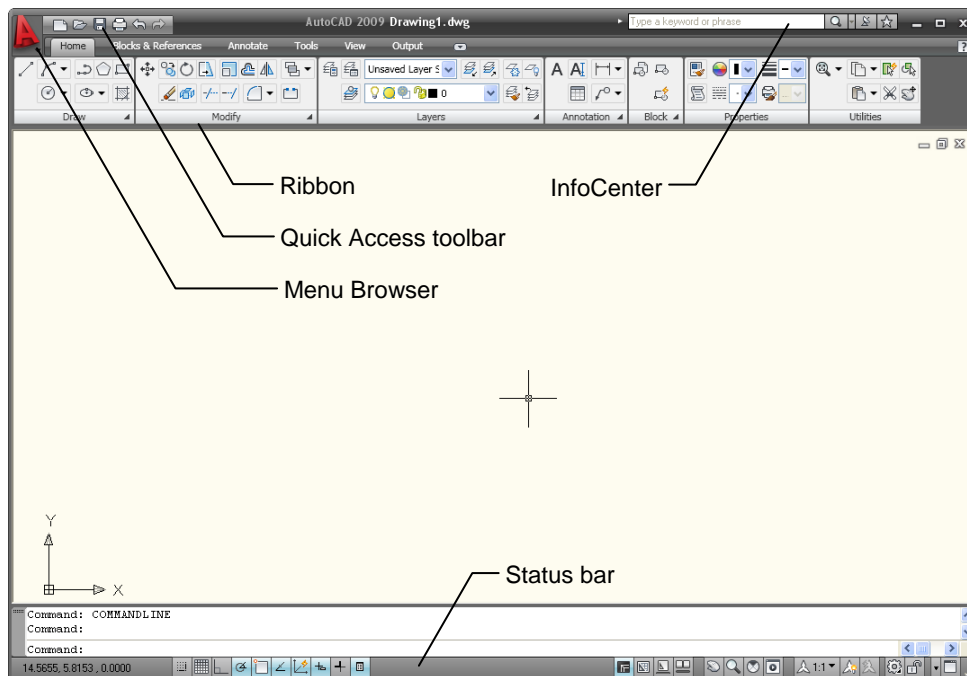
AutoCAD 2009 Drawing1.dwg

Type a keyword or phrase

Home Blocks & References Annotate Tools View Output

Unsaved Layer S

0

Draw Modify Layers Annotation Block Properties Utilities

Ribbon

InfoCenter

Quick Access toolbar

Menu Browser

Y

X

Status bar

Command: COMMANDLINE
Command:

Command:

14.5655, 5.8153 , 0.0000

1:1